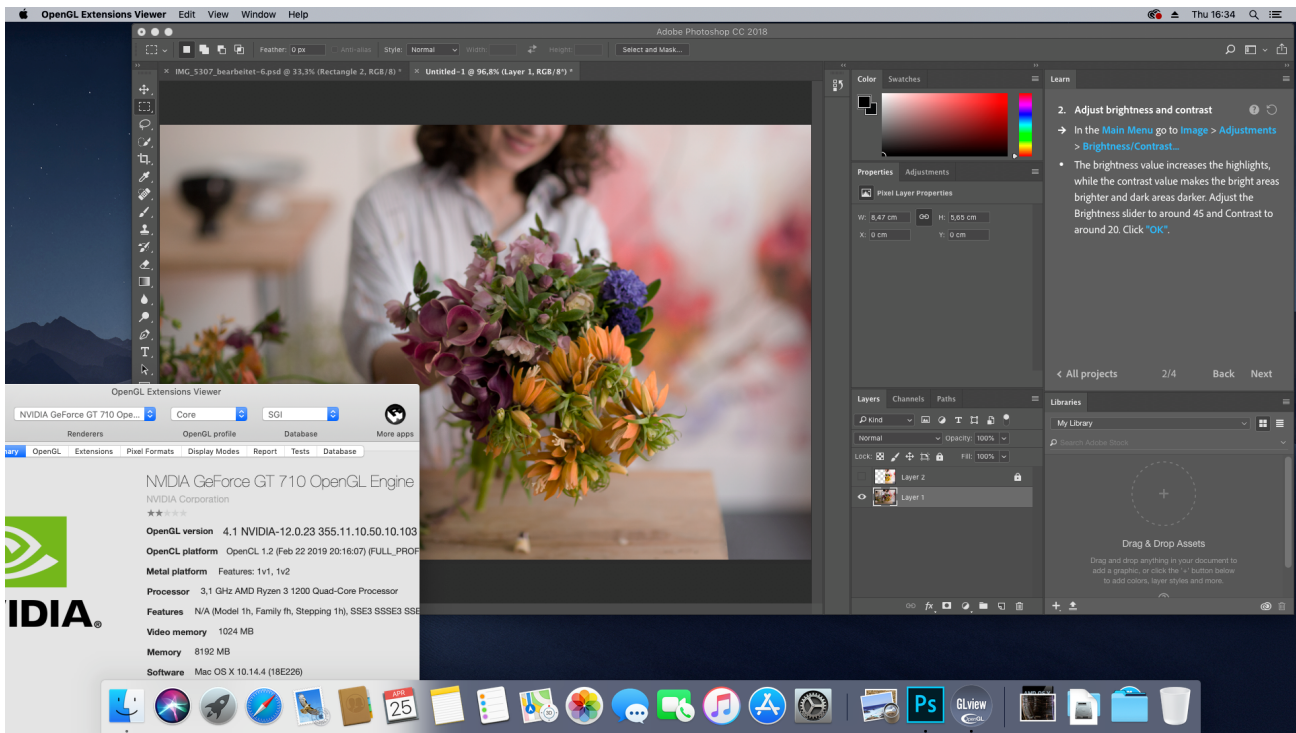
OpenGL Extensions Viewer Edit View Window Help
Thu 16:34

Adobe Photoshop CC 2018

Feather: 0 px Anti-alias Style: Normal Width: Height: Select and Mask...

IMG_5307_bearbeitet-6.psd @ 33,3% (Rectangle 2, RGB/8) * Untitled-1 @ 96,8% (Layer 1, RGB/8*) *

Color Swatches

Properties Adjustments
Pixel Layer Properties
W: 8,47 cm H: 5,65 cm
X: 0 cm Y: 0 cm

Learn
2. Adjust brightness and contrast
→ In the Main Menu go to Image > Adjustments > Brightness/Contrast...
• The brightness value increases the highlights, while the contrast value makes the bright areas brighter and dark areas darker. Adjust the Brightness slider to around 45 and Contrast to around 20. Click "OK".

< All projects 2/4 Back Next

Layers Channels Paths
Kind
Normal Opacity: 100%
Lock: Fill: 100%
Layer 2
Layer 1

Libraries
My Library
Search Adobe Stock
Drag & Drop Assets
Drag and drop anything in your document to add a graphic, or click the '+' button below to add colors, layer styles and more.

OpenGL Extensions Viewer
NVIDIA GeForce GT 710 Ope... Core SGI
Renderers OpenGL profile Database More apps
mary OpenGL Extensions Pixel Formats Display Modes Report Tests Database

NVIDIA GeForce GT 710 OpenGL Engine
NVIDIA Corporation
OpenGL version 4.1 NVIDIA-12.0.23 355.11.10.50.10.103
OpenCL platform OpenCL 1.2 (Feb 22 2019 20:16:07) (FULL_PROF
Metal platform Features: 1v1, 1v2
Processor 3,1 GHz AMD Ryzen 3 1200 Quad-Core Processor
Features N/A (Model 1h, Family fh, Stepping 1h), SSE3 SSSE3 SSE
Video memory 1024 MB
Memory 8192 MB
Software Mac OS X 10.14.4 (18E226)
IDIA

APR 25
GLview